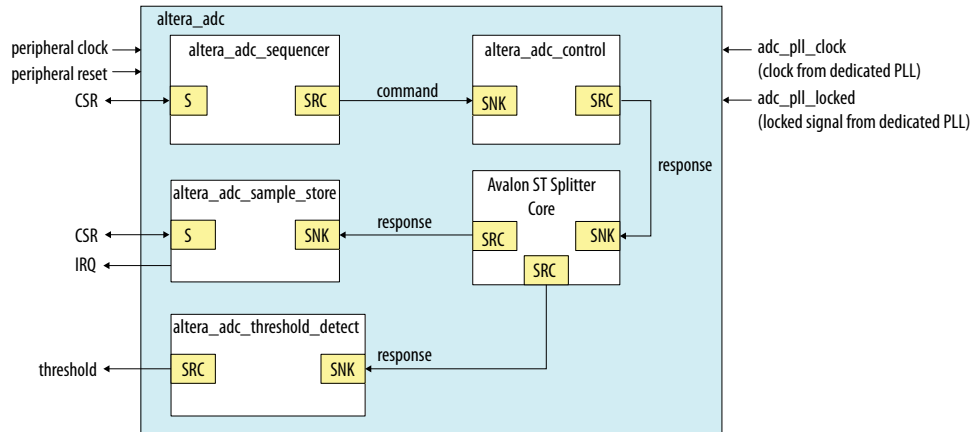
altera_adc

peripheral clock
peripheral reset
CSR

altera_adc_sequencer
S
SRC

command

altera_adc_control
SNK
SRC

adc_pll_clock
(clock from dedicated PLL)
adc_pll_locked
(locked signal from dedicated PLL)

response

altera_adc_sample_store
S
SNK

CSR
IRQ

response

Avalon ST Splitter Core
SRC
SNK
SRC

altera_adc_threshold_detect
SRC
SNK

response

threshold